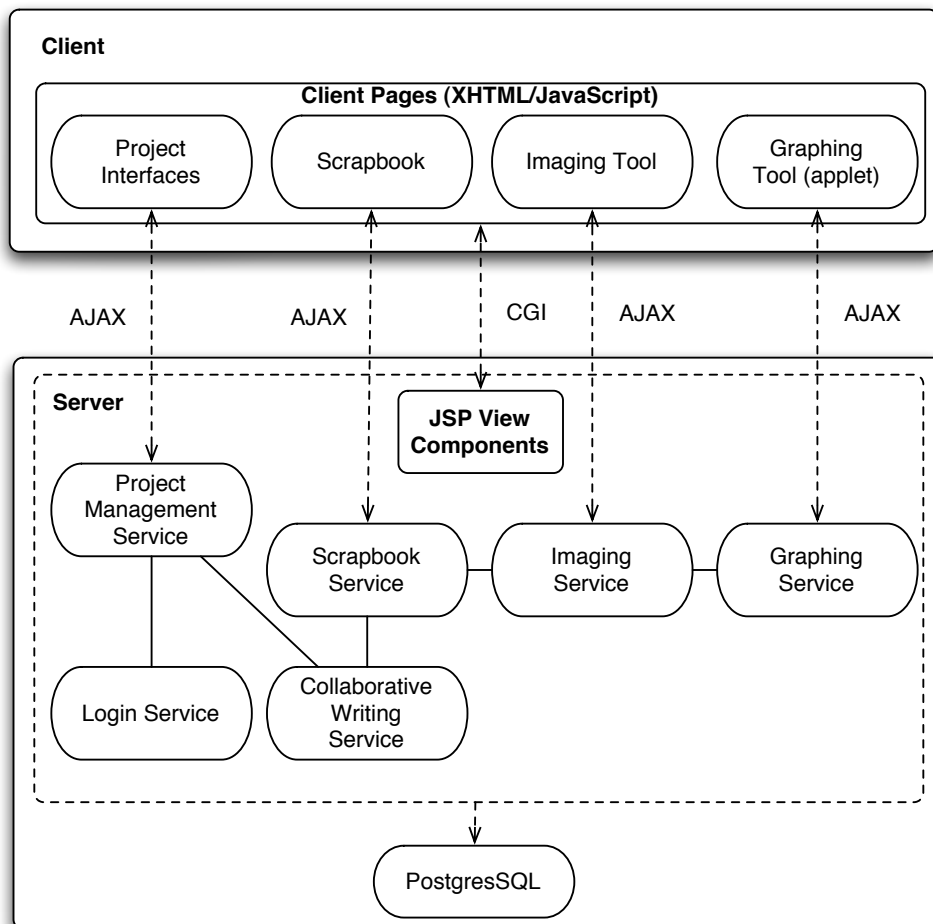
Client

Client Pages (XHTML/JavaScript)

Project Interfaces

Scrapbook

Imaging Tool

Graphing Tool (applet)

AJAX

AJAX

CGI

AJAX

AJAX

Server

JSP View Components

Project Management Service

Scrapbook Service

Imaging Service

Graphing Service

Login Service

Collaborative Writing Service

PostgresSQL